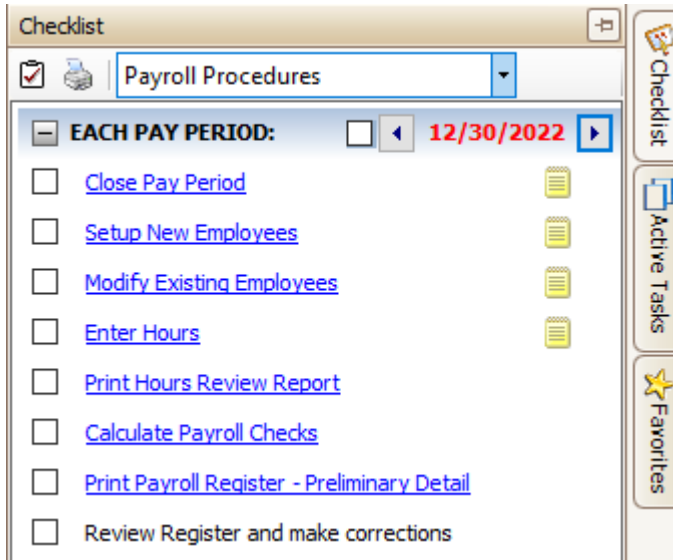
Checklist

Payroll Procedures

EACH PAY PERIOD: 12/30/2022

Close Pay Period
Setup New Employees
Modify Existing Employees
Enter Hours
Print Hours Review Report
Calculate Payroll Checks
Print Payroll Register - Preliminary Detail
Review Register and make corrections

Checklist
Active Tasks
Favorites